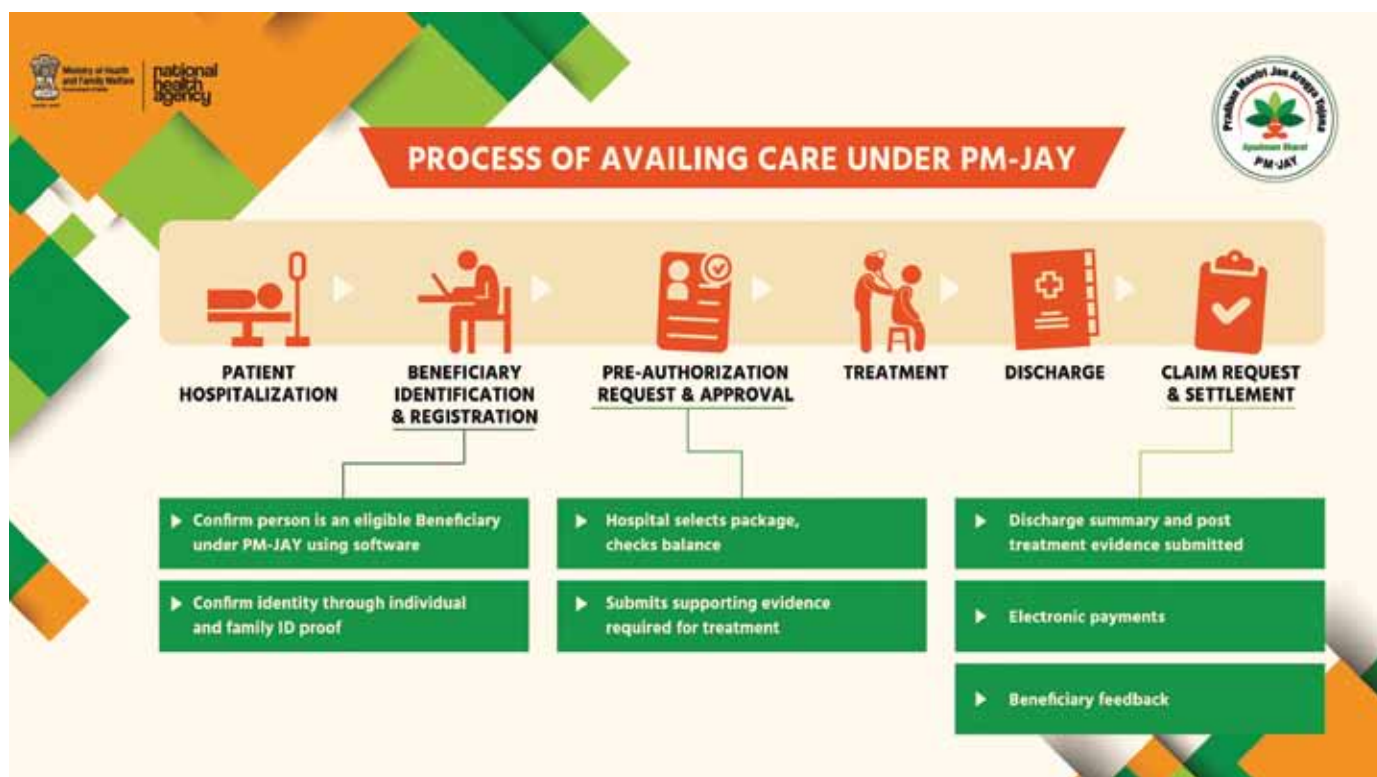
Ministry of Health and Family Welfare
Government of India

national health agency

Pradhan Mantri Jan Arogya Yojana
Ayushman Bharat
PM-JAY

PROCESS OF AVAILING CARE UNDER PM-JAY

PATIENT HOSPITALIZATION

BENEFICIARY IDENTIFICATION & REGISTRATION

PRE-AUTHORIZATION REQUEST & APPROVAL

TREATMENT

DISCHARGE

CLAIM REQUEST & SETTLEMENT

▸ Confirm person is an eligible Beneficiary under PM-JAY using software

▸ Confirm identity through individual and family ID proof

▸ Hospital selects package, checks balance

▸ Submits supporting evidence required for treatment

▸ Discharge summary and post treatment evidence submitted

▸ Electronic payments

▸ Beneficiary feedback